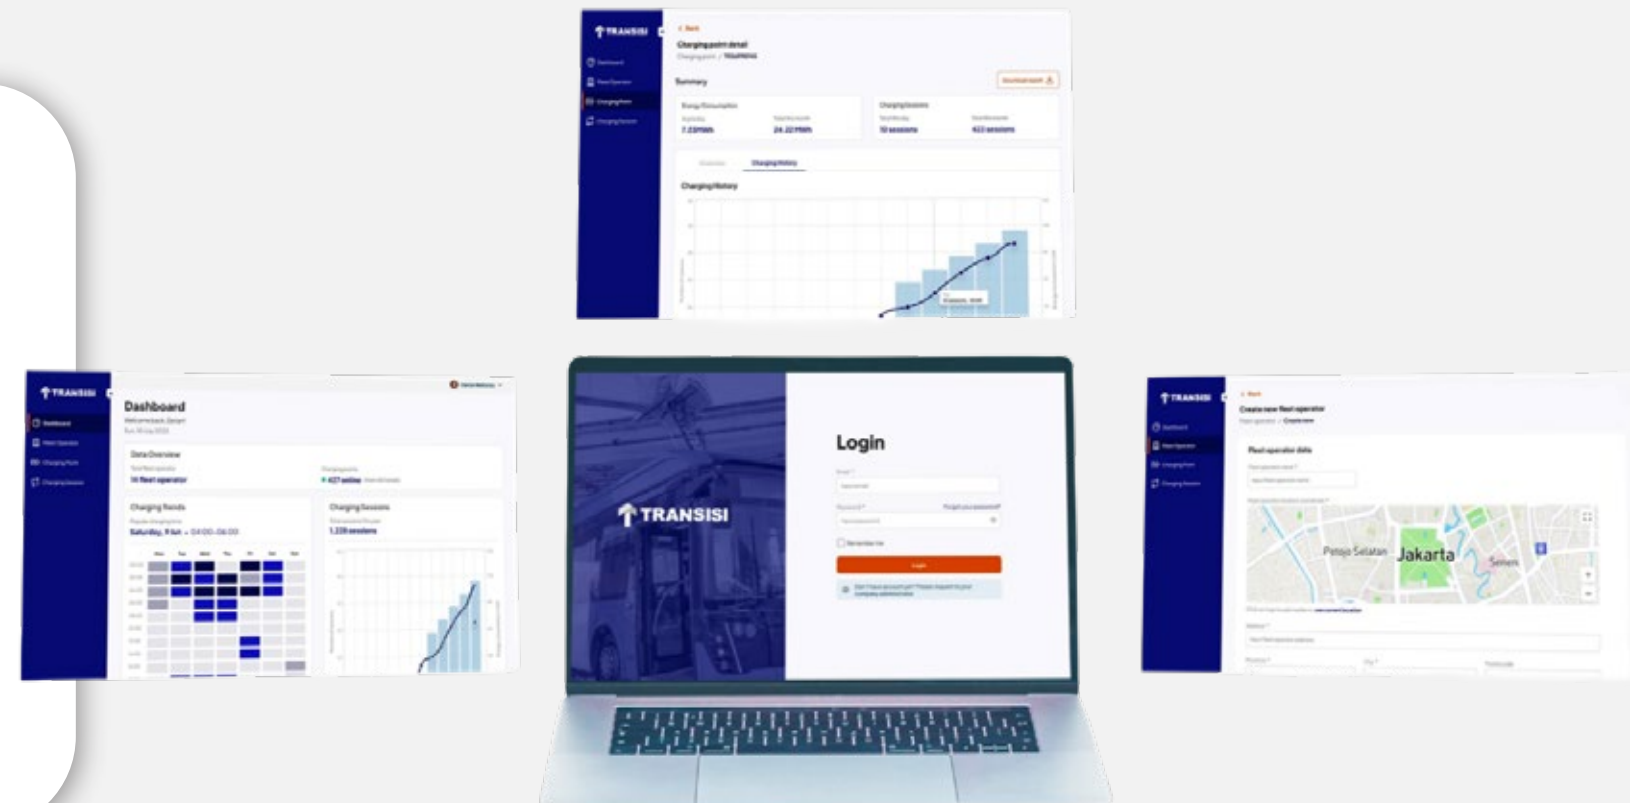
TRANSISI
Dashboard
Fleet Operator
Charging Point
Charging Session
< Back
Charging point detail
Summary
Energy Consumption
7.22MWh
24.22 MWh
Charging Sessions
10 sessions
422 sessions
Charging history
Charging history

TRANSISI
Dashboard
Data Overview
14 fleet operator
427 online
Charging Trends
Saturday, 9 Jun • 04:00–06:00
Charging Sessions
1.228 sessions

TRANSISI
Login
Login

TRANSISI
< Back
Create new fleet operator
Fleet operator data
Pejojo Selatan
Jakarta
Senen